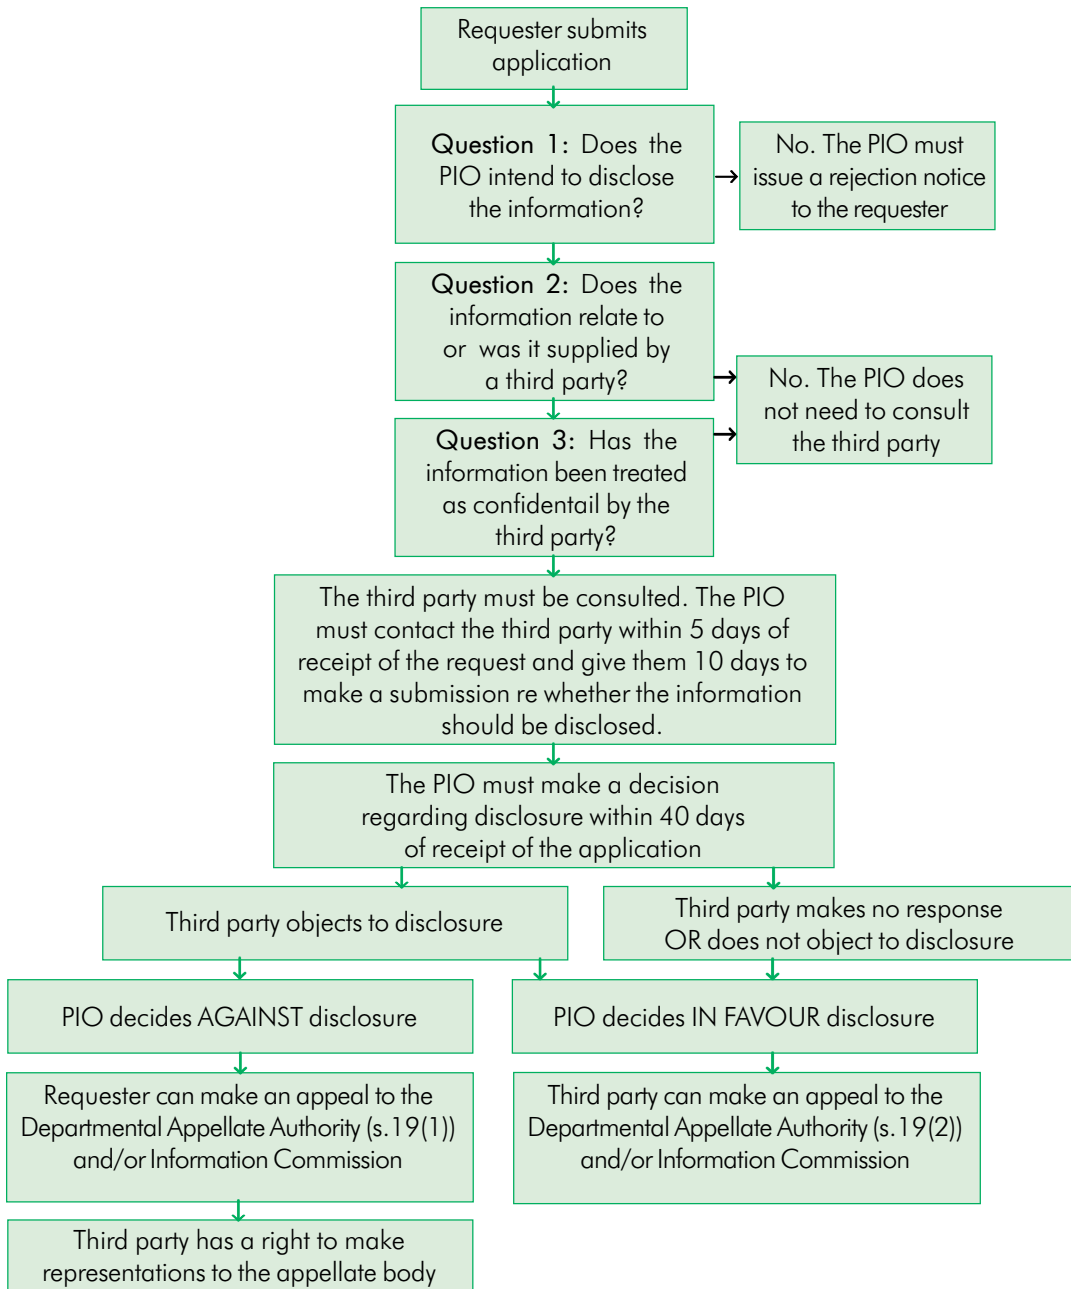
Requester submits application

Question 1: Does the PIO intend to disclose the information?

No. The PIO must issue a rejection notice to the requester

Question 2: Does the information relate to or was it supplied by a third party?

No. The PIO does not need to consult the third party

Question 3: Has the information been treated as confidentail by the third party?

The third party must be consulted. The PIO must contact the third party within 5 days of receipt of the request and give them 10 days to make a submission re whether the information should be disclosed.

The PIO must make a decision regarding disclosure within 40 days of receipt of the application

Third party objects to disclosure

Third party makes no response OR does not object to disclosure

PIO decides AGAINST disclosure

PIO decides IN FAVOUR disclosure

Requester can make an appeal to the Departmental Appellate Authority (s.19(1)) and/or Information Commission

Third party can make an appeal to the Departmental Appellate Authority (s.19(2)) and/or Information Commission

Third party has a right to make representations to the appellate body